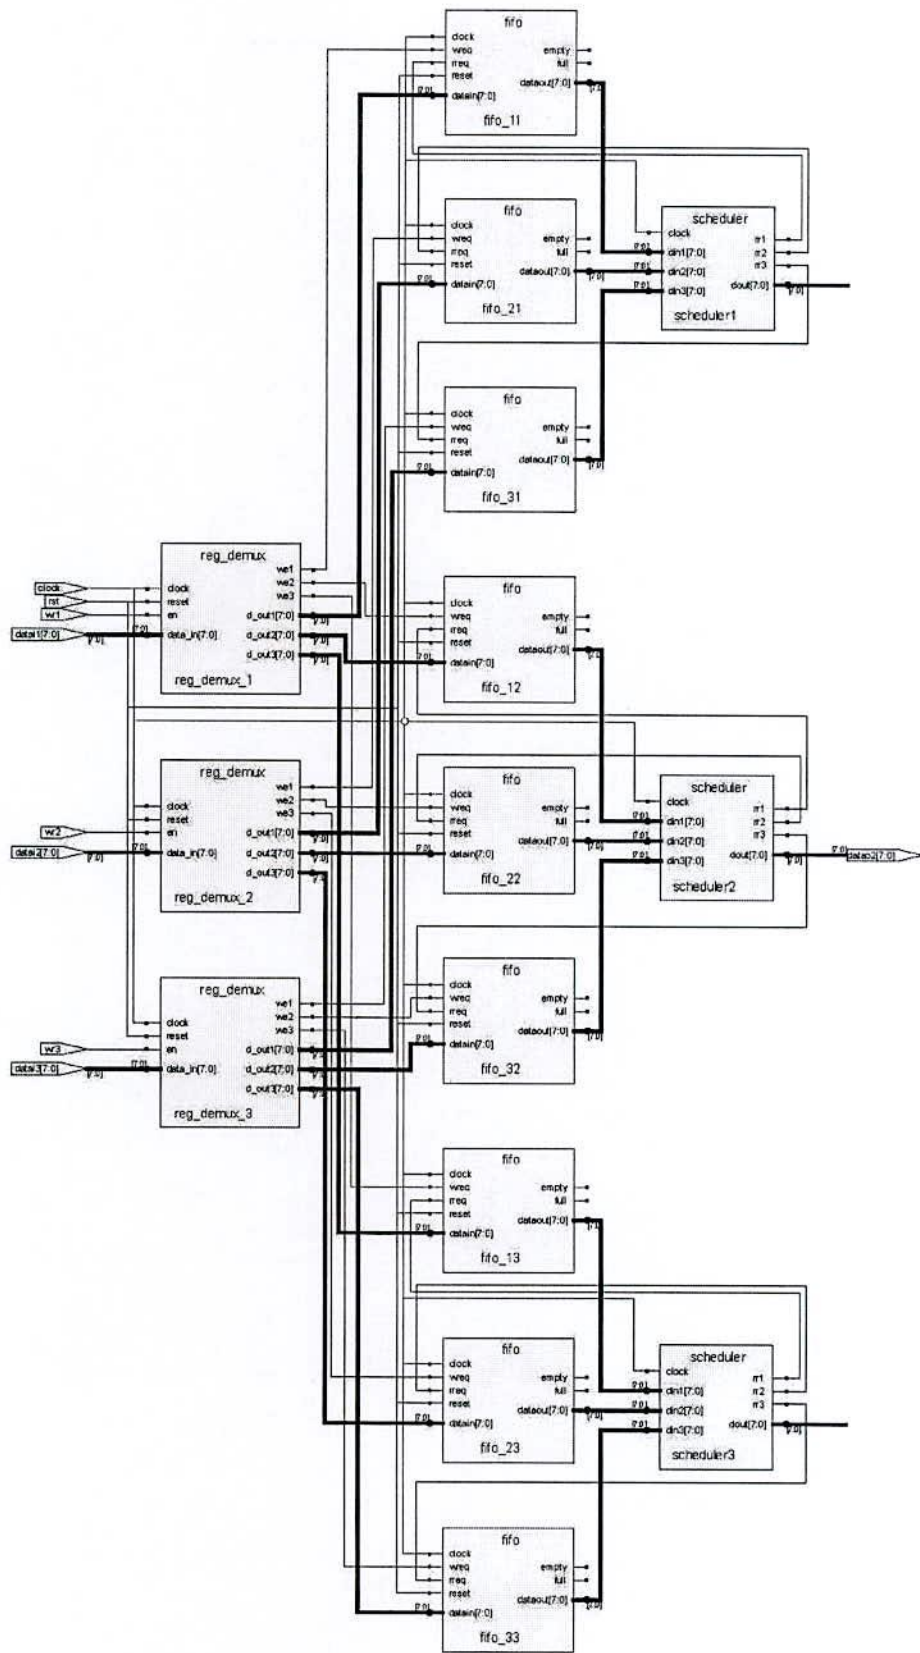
fifo
clock
wreq
rreq
reset
datain[7:0]
empty
full
dataout[7:0]
fifo_11

fifo
clock
wreq
rreq
reset
datain[7:0]
empty
full
dataout[7:0]
fifo_21

scheduler
clock
din1[7:0]
din2[7:0]
din3[7:0]
rr1
rr2
rr3
dout[7:0]
scheduler1

fifo
clock
wreq
rreq
reset
datain[7:0]
empty
full
dataout[7:0]
fifo_31

reg_demux
clock
reset
en
data_in[7:0]
we1
we2
we3
d_out1[7:0]
d_out2[7:0]
d_out3[7:0]
reg_demux_1

clock
rst
w1
data1[7:0]

fifo
clock
wreq
rreq
reset
datain[7:0]
empty
full
dataout[7:0]
fifo_12

reg_demux
clock
reset
en
data_in[7:0]
we1
we2
we3
d_out1[7:0]
d_out2[7:0]
d_out3[7:0]
reg_demux_2

w2
data2[7:0]

fifo
clock
wreq
rreq
reset
datain[7:0]
empty
full
dataout[7:0]
fifo_22

scheduler
clock
din1[7:0]
din2[7:0]
din3[7:0]
rr1
rr2
rr3
dout[7:0]
scheduler2

data02[7:0]

fifo
clock
wreq
rreq
reset
datain[7:0]
empty
full
dataout[7:0]
fifo_32

reg_demux
clock
reset
en
data_in[7:0]
we1
we2
we3
d_out1[7:0]
d_out2[7:0]
d_out3[7:0]
reg_demux_3

w3
data3[7:0]

fifo
clock
wreq
rreq
reset
datain[7:0]
empty
full
dataout[7:0]
fifo_13

fifo
clock
wreq
rreq
reset
datain[7:0]
empty
full
dataout[7:0]
fifo_23

scheduler
clock
din1[7:0]
din2[7:0]
din3[7:0]
rr1
rr2
rr3
dout[7:0]
scheduler3

fifo
clock
wreq
rreq
reset
datain[7:0]
empty
full
dataout[7:0]
fifo_33

[7:0]